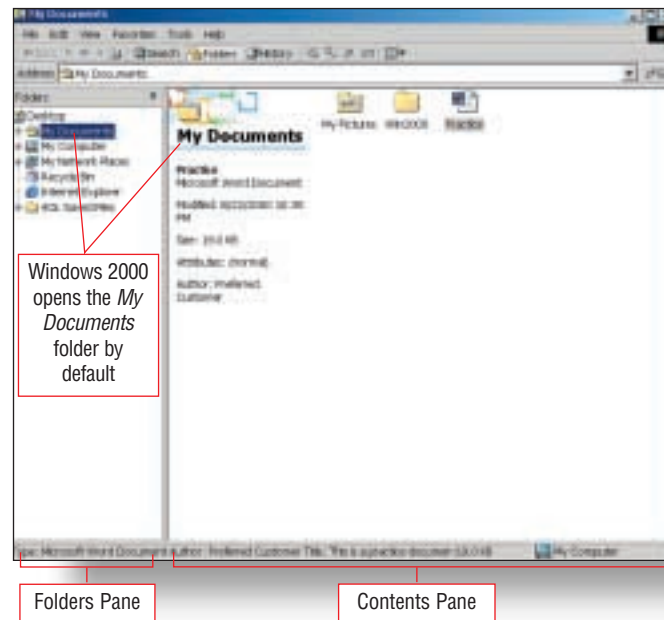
My Documents

File Edit View Favorites Tools Help

Back Search Folders History

Address My Documents

Folders

Desktop
My Documents
My Computer
My Network Places
Recycle Bin
Internet Explorer
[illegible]

My Documents

Practice
Microsoft Word Document

Modified: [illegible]

Size: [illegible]

Attributes: (normal)

Author: Preferred Customer

My Pictures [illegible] Practice

Windows 2000 opens the *My Documents* folder by default

Type: Microsoft Word Document Author: Preferred Customer Title: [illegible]

My Computer

Folders Pane

Contents Pane